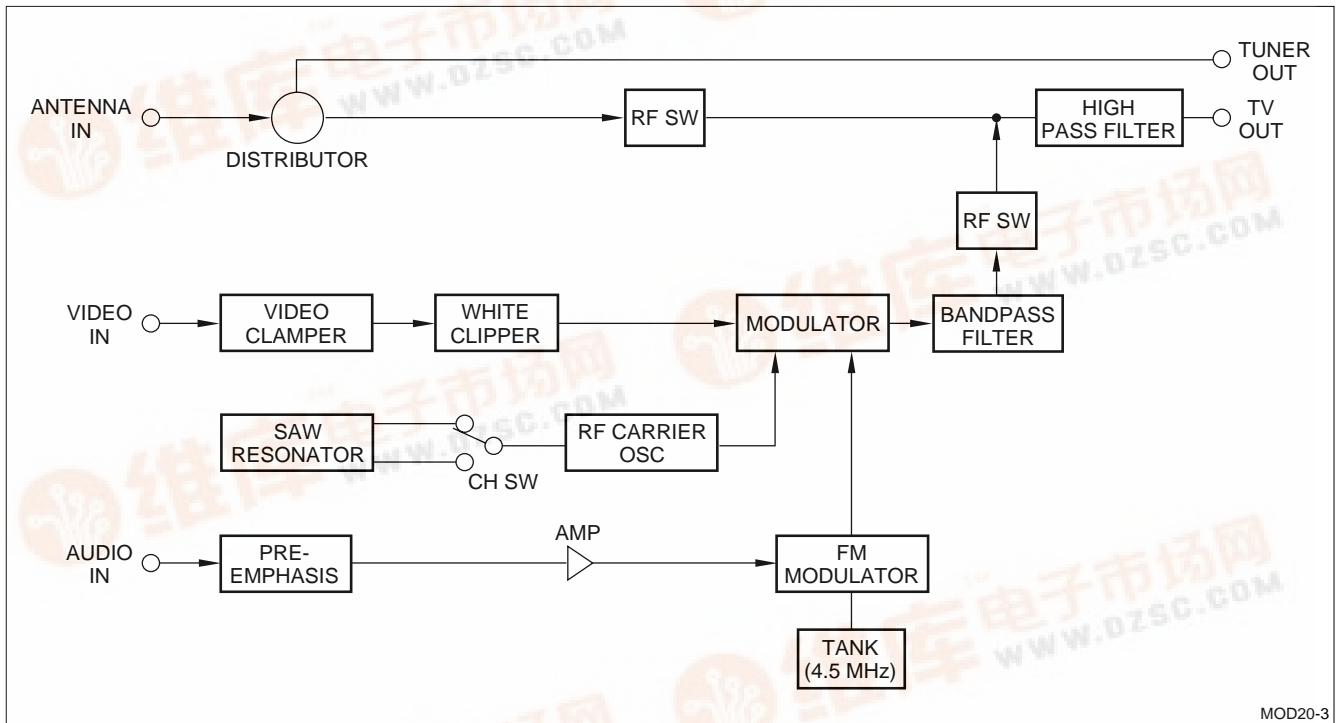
TUNER OUT

ANTENNA IN

DISTRIBUTOR

RF SW

HIGH PASS FILTER

TV OUT

RF SW

VIDEO IN

VIDEO CLAMPER

WHITE CLIPPER

MODULATOR

BANDPASS FILTER

SAW RESONATOR

CH SW

RF CARRIER OSC

AUDIO IN

PRE-EMPHASIS

AMP

FM MODULATOR

TANK (4.5 MHz)

MOD20-3

维库电子市场网 WWW.DZSC.COM